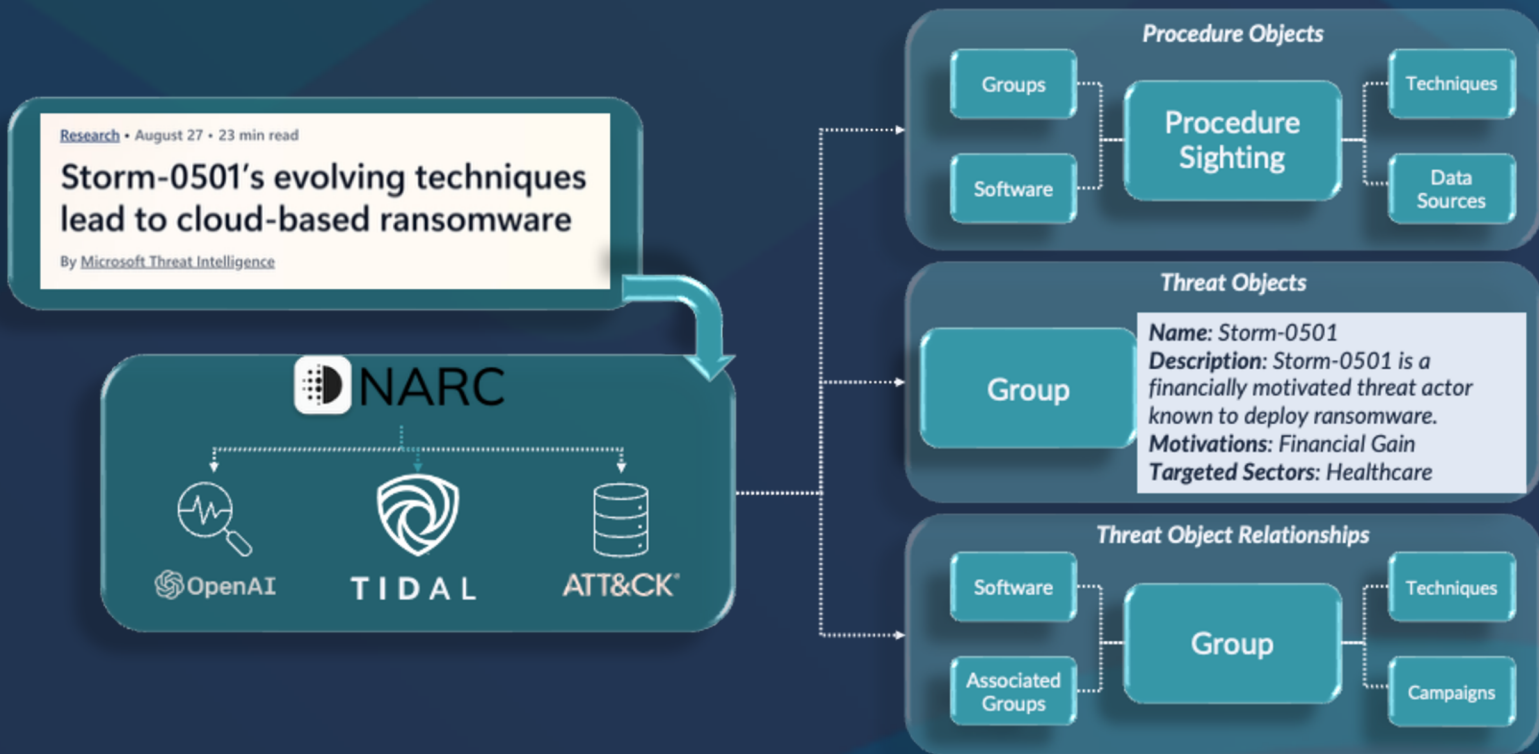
Research • August 27 • 23 min read

Storm-0501's evolving techniques lead to cloud-based ransomware

By Microsoft Threat Intelligence

NARC

OpenAI

TIDAL

ATT&CK®

Procedure Objects

Groups

Software

Procedure Sighting

Techniques

Data Sources

Threat Objects

Group

**Name**: Storm-0501
**Description**: Storm-0501 is a financially motivated threat actor known to deploy ransomware.
**Motivations**: Financial Gain
**Targeted Sectors**: Healthcare

Threat Object Relationships

Software

Associated Groups

Group

Techniques

Campaigns